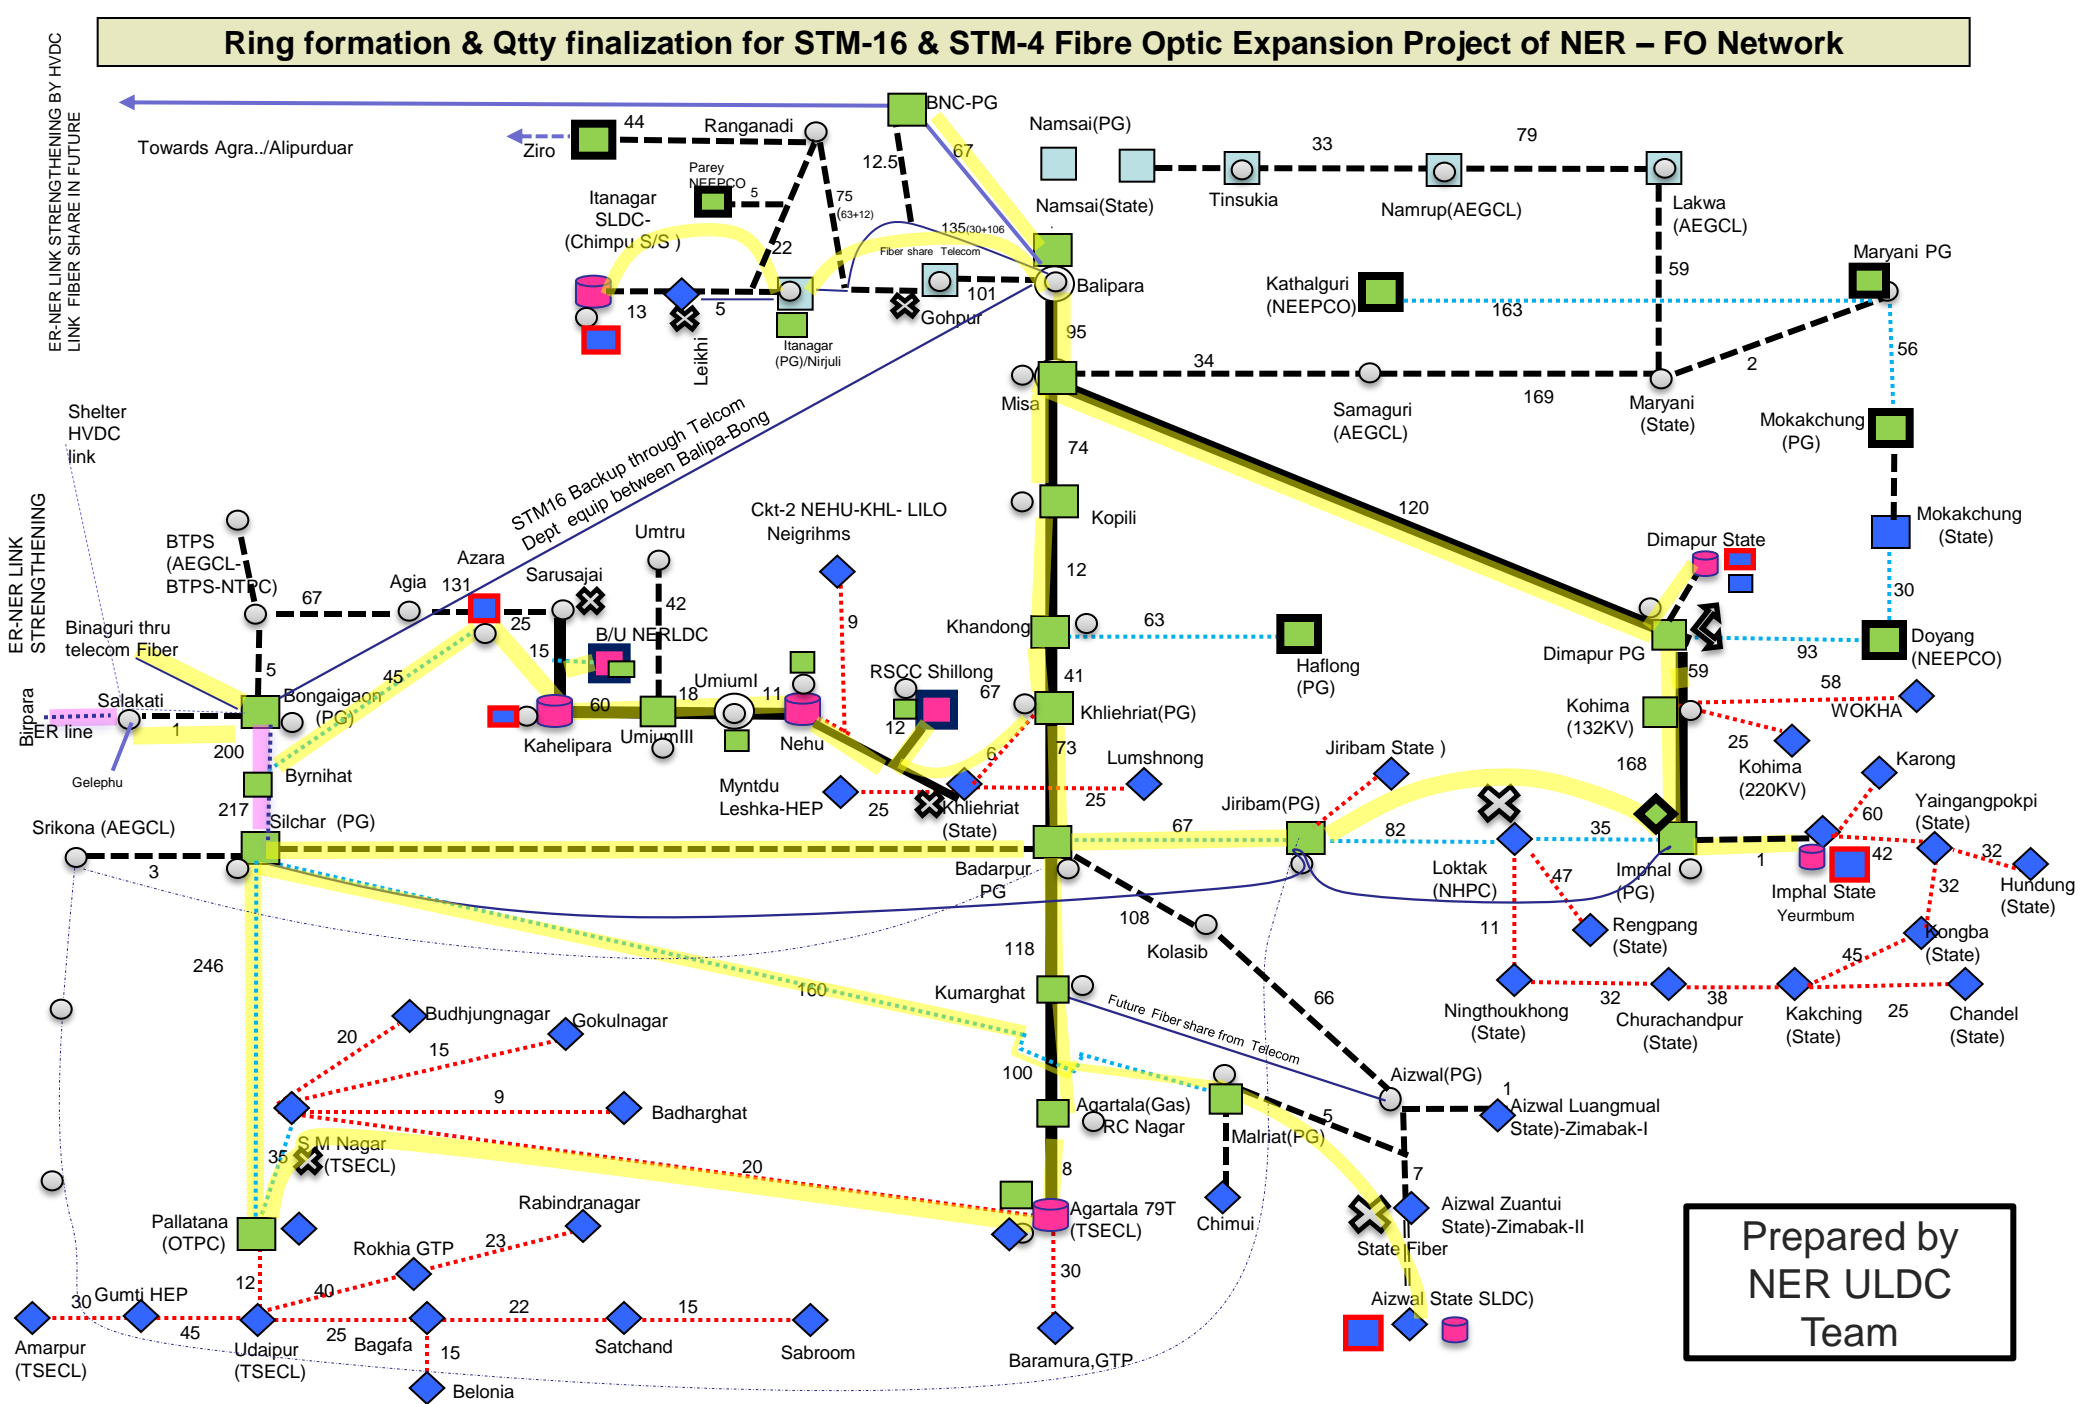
Ring formation & Qtty finalization for STM-16 & STM-4 Fibre Optic Expansion Project of NER – FO Network

ER-NER LINK STRENGTHENING BY HVDC LINK FIBER SHARE IN FUTURE

Towards Agra../Alipurduar

Ziro 44 Ranganadi BNC-PG 12.5 67 Namsai(PG) 33 79

Parey NEEPCO 5 75 (63+12)

Itanagar SLDC- (Chimpu S/S ) 22 135(30+106 Fiber share Telecom Namsai(State) Tinsukia Namrup(AEGCL) Lakwa (AEGCL)

13 5 Leikhi Itanagar (PG)/Nirjuli 101 Gohpur Balipara Kathalguri (NEEPCO) 163 Maryani PG 59

95 34 2 56

Misa Samaguri (AEGCL) 169 Maryani (State) Mokakchung (PG)

Shelter HVDC link

74

STM16 Backup through Telcom Dept equip between Balipa-Bong

120

Kopili Mokakchung (State)

Ckt-2 NEHU-KHL- LILO Neigrihms

BTPS (AEGCL-BTPS-NTPC) Umtru Dimapur State

Azara 67 Agia 131 Sarusajai 12 30

Binaguri thru telecom Fiber 25 42 9 Khandong 63

15 B/U NERLDC Haflong (PG) Dimapur PG 93 Doyang (NEEPCO)

5 45 Umiuml RSCC Shillong 67 41 59

Birpara ER line Salakati Bongaigaon (PG) 18 11 12 Khliehriat(PG) Kohima (132KV) 58 WOKHA

1 60 Kahelipara UmiumIII Nehu 6 73 25

200 Gelephu Byrnihat Myntdu Leshka-HEP 25 Khliehriat (State) Lumshnong 25 Jiribam State ) 168 Kohima (220KV) Karong

217 Silchar (PG) Jiribam(PG) 67 82 35 60 Yaingangpokpi (State)

Srikona (AEGCL) 3 Badarpur PG Loktak (NHPC) 47 Imphal (PG) 1 42 Imphal State Yeurmbum 32 Hundung (State)

108 Kolasib 11 Rengpang (State) 32 Kongba (State)

246 118 45

160 Kumarghat 66 Ningthoukhong (State) 32 Churachandpur (State) 38 Kakching (State) 25 Chandel (State)

Budhjungnagar Gokulnagar

20 15 Future Fiber share from Telecom

100 Aizwal(PG) 1

9 Badharghat Agartala(Gas) RC Nagar 5 Aizwal Luangmual State)-Zimabak-I

35 S M Nagar (TSECL) 20 Malriat(PG) 7

8

Rabindranagar Agartala 79T (TSECL) Chimui Aizwal Zuantui State)-Zimabak-II

Pallatana (OTPC) 23 State Fiber

Rokhia GTP 30

12

30 Gumti HEP 40 Aizwal State SLDC)

45 25 22 15

Amarpur (TSECL) Udaipur (TSECL) Bagafa Satchand Sabroom Baramura,GTP

15 Belonia

Prepared by NER ULDC Team